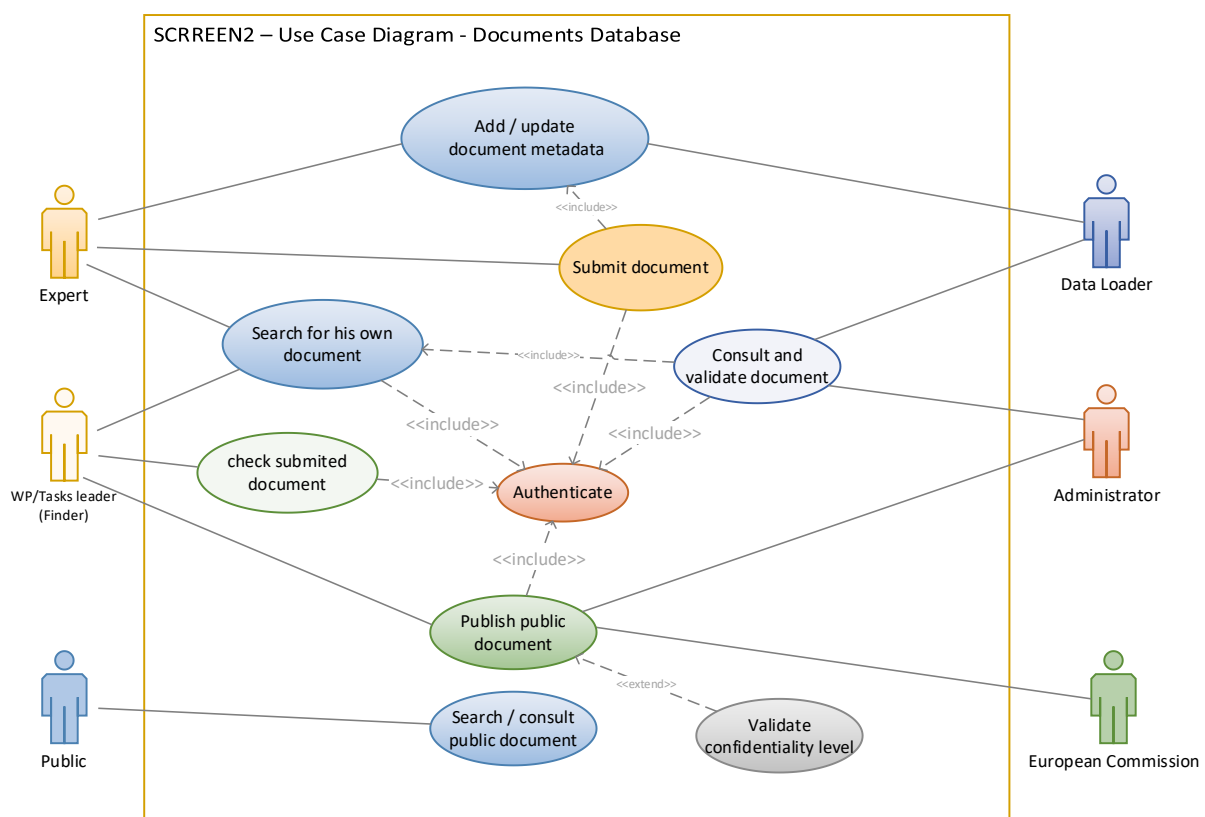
SCRREEN2 – Use Case Diagram - Documents Database

Add / update document metadata

<<include>>

Submit document

Search for his own document

<<include>>

<<include>>

Consult and validate document

<<include>>

<<include>>

check submited document

<<include>>

Authenticate

<<include>>

Publish public document

<<extend>>

Search / consult public document

Validate confidentiality level

Expert

WP/Tasks leader (Finder)

Public

Data Loader

Administrator

European Commission